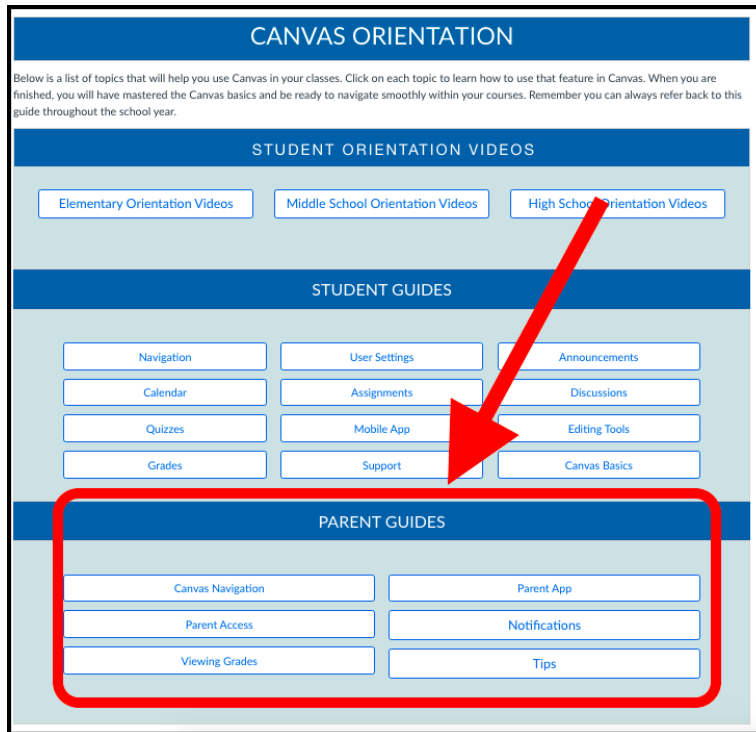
CANVAS ORIENTATION

Below is a list of topics that will help you use Canvas in your classes. Click on each topic to learn how to use that feature in Canvas. When you are finished, you will have mastered the Canvas basics and be ready to navigate smoothly within your courses. Remember you can always refer back to this guide throughout the school year.

STUDENT ORIENTATION VIDEOS

Elementary Orientation Videos

Middle School Orientation Videos

High School Orientation Videos

STUDENT GUIDES

Navigation

User Settings

Announcements

Calendar

Assignments

Discussions

Quizzes

Mobile App

Editing Tools

Grades

Support

Canvas Basics

PARENT GUIDES

Canvas Navigation

Parent App

Parent Access

Notifications

Viewing Grades

Tips